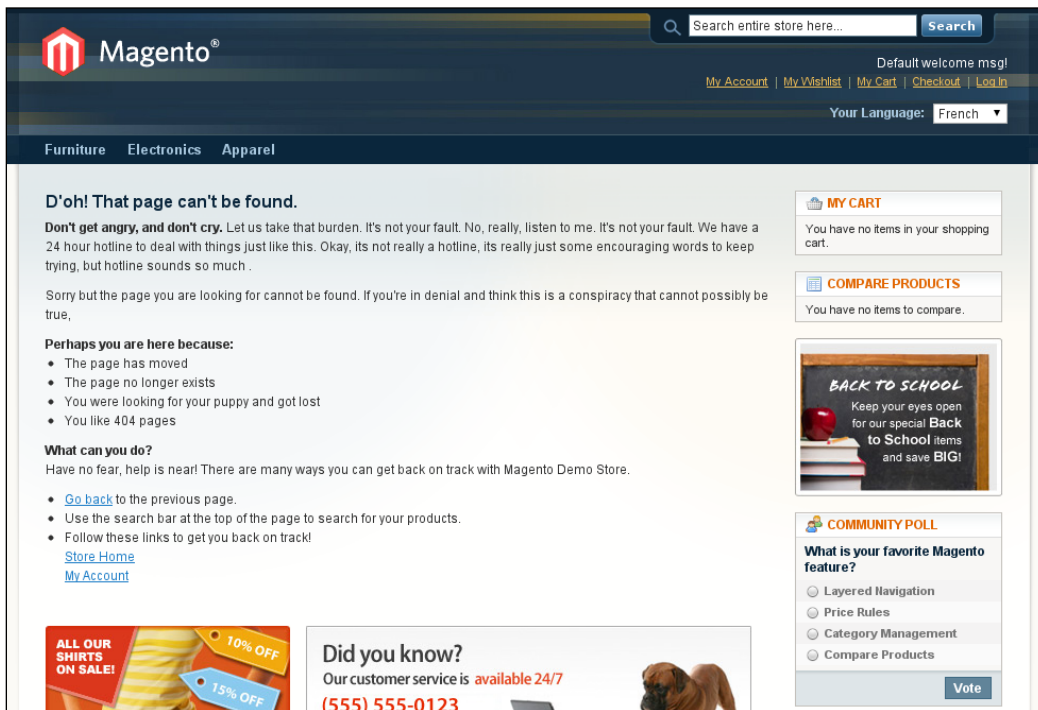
Magento®

Search entire store here...
Search

Default welcome msg!
My Account | My Wishlist | My Cart | Checkout | Log In

Your Language: French

Furniture Electronics Apparel

D'oh! That page can't be found.

Don't get angry, and don't cry. Let us take that burden. It's not your fault. No, really, listen to me. It's not your fault. We have a 24 hour hotline to deal with things just like this. Okay, its not really a hotline, its really just some encouraging words to keep trying, but hotline sounds so much .

Sorry but the page you are looking for cannot be found. If you're in denial and think this is a conspiracy that cannot possibly be true,

Perhaps you are here because:
- The page has moved
- The page no longer exists
- You were looking for your puppy and got lost
- You like 404 pages

What can you do?
Have no fear, help is near! There are many ways you can get back on track with Magento Demo Store.

- Go back to the previous page.
- Use the search bar at the top of the page to search for your products.
- Follow these links to get you back on track!
Store Home
My Account

ALL OUR SHIRTS ON SALE!
10% OFF
15% OFF

Did you know?
Our customer service is available 24/7
(555) 555-0123

MY CART
You have no items in your shopping cart.

COMPARE PRODUCTS
You have no items to compare.

BACK TO SCHOOL
Keep your eyes open for our special Back to School items and save BIG!

COMMUNITY POLL
What is your favorite Magento feature?
Layered Navigation
Price Rules
Category Management
Compare Products
Vote